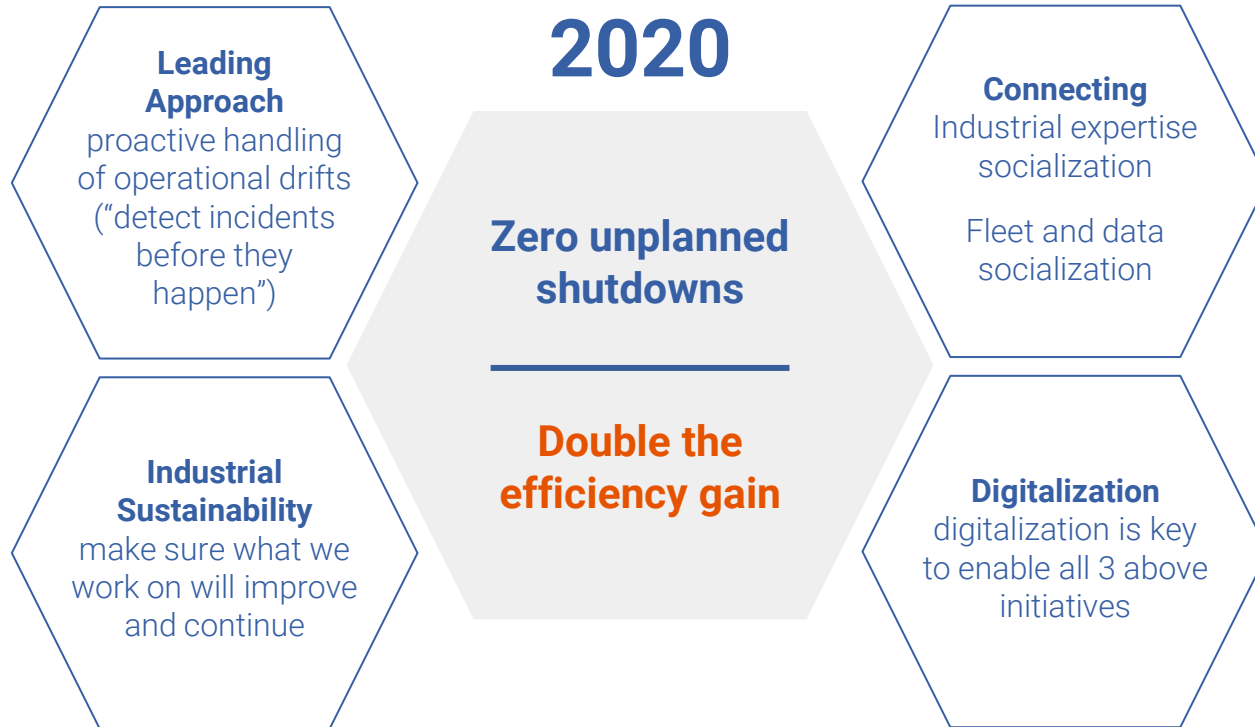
2020

Leading Approach
proactive handling of operational drifts (“detect incidents before they happen”)

Zero unplanned shutdowns

Double the efficiency gain

Connecting
Industrial expertise socialization

Fleet and data socialization

Industrial Sustainability
make sure what we work on will improve and continue

Digitalization
digitalization is key to enable all 3 above initiatives